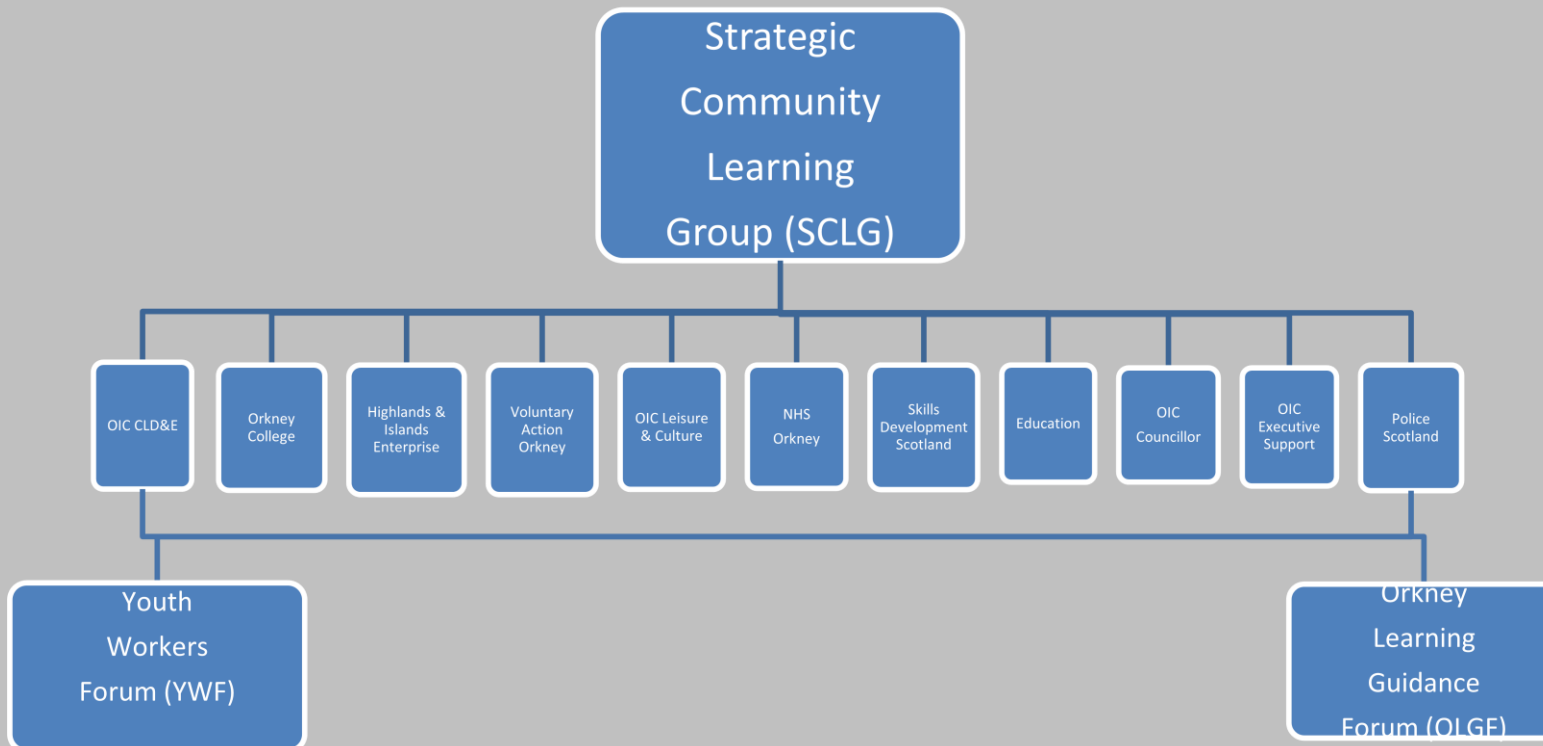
Strategic Community Learning Group (SCLG)

OIC CLD&E

Orkney College

Highlands & Islands Enterprise

Voluntary Action Orkney

OIC Leisure & Culture

NHS Orkney

Skills Development Scotland

Education

OIC Councillor

OIC Executive Support

Police Scotland

Youth Workers Forum (YWF)

Orkney Learning Guidance Forum (OLGF)